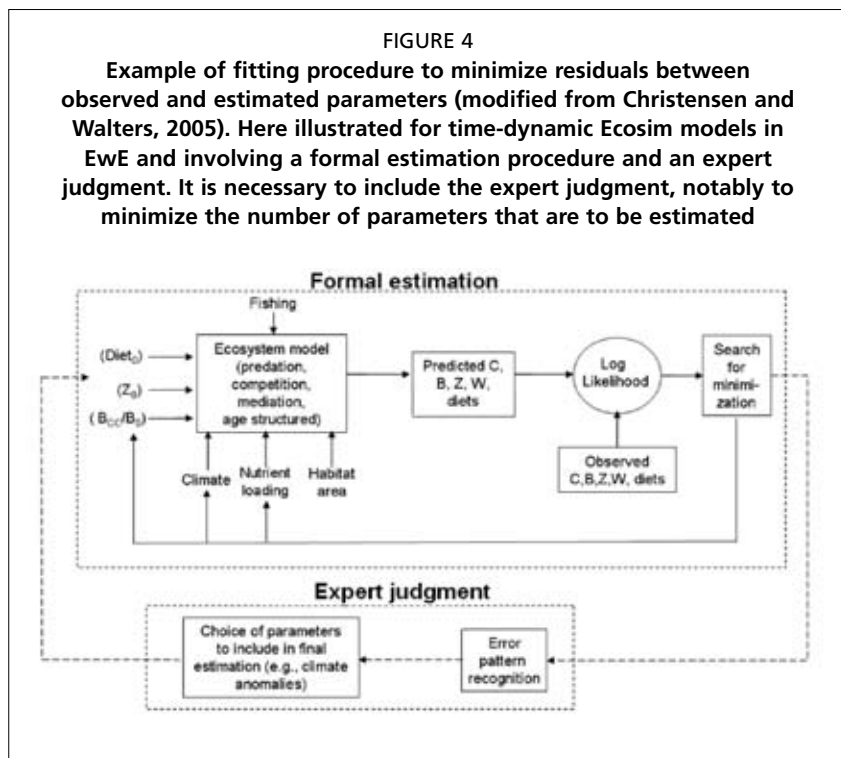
FIGURE 4

**Example of fitting procedure to minimize residuals between observed and estimated parameters (modified from Christensen and Walters, 2005). Here illustrated for time-dynamic Ecosim models in EwE and involving a formal estimation procedure and an expert judgment. It is necessary to include the expert judgment, notably to minimize the number of parameters that are to be estimated**

Formal estimation

Fishing

(Diet$_0$)

(Z$_0$)

(B$_{C0}$/B$_0$)

Ecosystem model (predation, competition, mediation, age structured)

Climate

Nutrient loading

Habitat area

Predicted C, B, Z, W, diets

Log Likelihood

Observed C,B,Z,W, diets

Search for minimization

Expert judgment

Choice of parameters to include in final estimation (e.g., climate anomalies)

Error pattern recognition